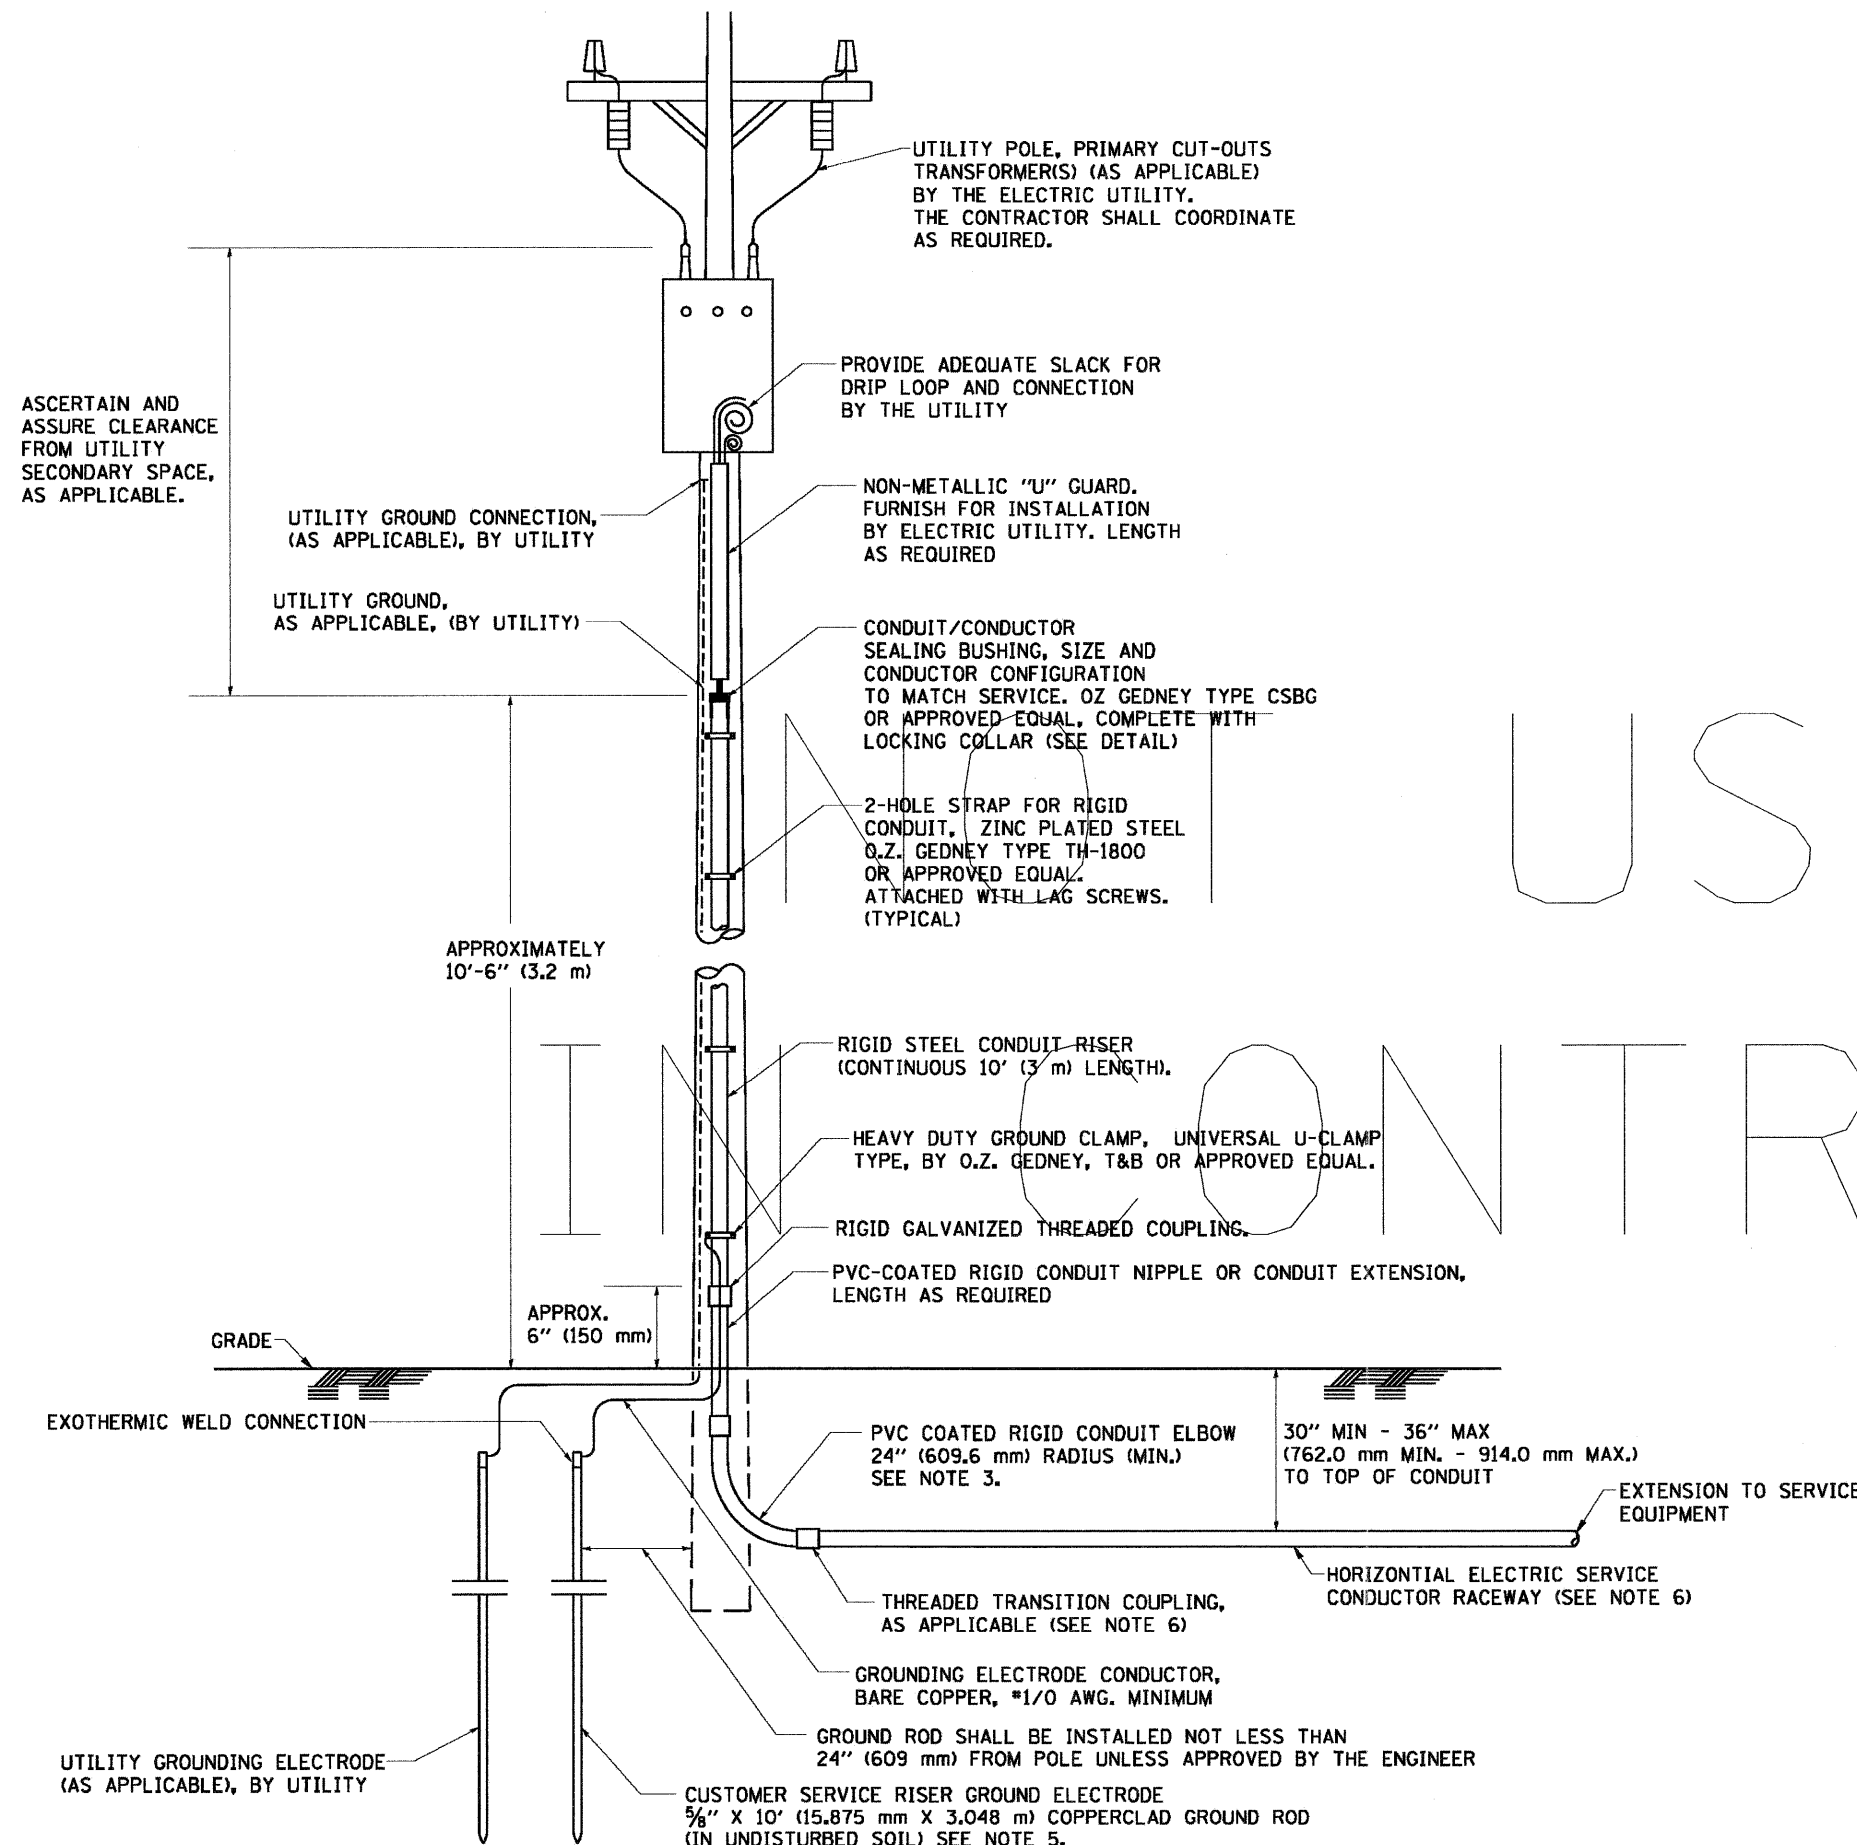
UTILITY POLE, PRIMARY CUT-OUTS TRANSFORMER(S) (AS APPLICABLE) BY THE ELECTRIC UTILITY. THE CONTRACTOR SHALL COORDINATE AS REQUIRED.

ASCERTAIN AND ASSURE CLEARANCE FROM UTILITY SECONDARY SPACE, AS APPLICABLE.

PROVIDE ADEQUATE SLACK FOR DRIP LOOP AND CONNECTION BY THE UTILITY

UTILITY GROUND CONNECTION, (AS APPLICABLE), BY UTILITY

NON-METALLIC "U" GUARD. FURNISH FOR INSTALLATION BY ELECTRIC UTILITY. LENGTH AS REQUIRED

UTILITY GROUND, AS APPLICABLE, (BY UTILITY)

CONDUIT/CONDUCTOR SEALING BUSHING, SIZE AND CONDUCTOR CONFIGURATION TO MATCH SERVICE. OZ GEDNEY TYPE CSBG OR APPROVED EQUAL, COMPLETE WITH LOCKING COLLAR (SEE DETAIL)

2-HOLE STRAP FOR RIGID CONDUIT, ZINC PLATED STEEL O.Z. GEDNEY TYPE TH-1800 OR APPROVED EQUAL. ATTACHED WITH LAG SCREWS. (TYPICAL)

APPROXIMATELY 10'-6" (3.2 m)

NOT US IN CONTR

RIGID STEEL CONDUIT RISER (CONTINUOUS 10' (3 m) LENGTH).

HEAVY DUTY GROUND CLAMP, UNIVERSAL U-CLAMP TYPE, BY O.Z. GEDNEY, T&B OR APPROVED EQUAL.

RIGID GALVANIZED THREADED COUPLING.

PVC-COATED RIGID CONDUIT NIPPLE OR CONDUIT EXTENSION, LENGTH AS REQUIRED

APPROX. 6" (150 mm)

GRADE

EXOTHERMIC WELD CONNECTION

PVC COATED RIGID CONDUIT ELBOW 24" (609.6 mm) RADIUS (MIN.) SEE NOTE 3.

30" MIN - 36" MAX (762.0 mm MIN. - 914.0 mm MAX.) TO TOP OF CONDUIT

EXTENSION TO SERVICE EQUIPMENT

HORIZONTIAL ELECTRIC SERVICE CONDUCTOR RACEWAY (SEE NOTE 6)

THREADED TRANSITION COUPLING, AS APPLICABLE (SEE NOTE 6)

GROUNDING ELECTRODE CONDUCTOR, BARE COPPER, #1/0 AWG. MINIMUM

GROUND ROD SHALL BE INSTALLED NOT LESS THAN 24" (609 mm) FROM POLE UNLESS APPROVED BY THE ENGINEER

UTILITY GROUNDING ELECTRODE (AS APPLICABLE), BY UTILITY

CUSTOMER SERVICE RISER GROUND ELECTRODE $\frac{5}{8}$" X 10' (15.875 mm X 3.048 m) COPPERCLAD GROUND ROD (IN UNDISTURBED SOIL) SEE NOTE 5.